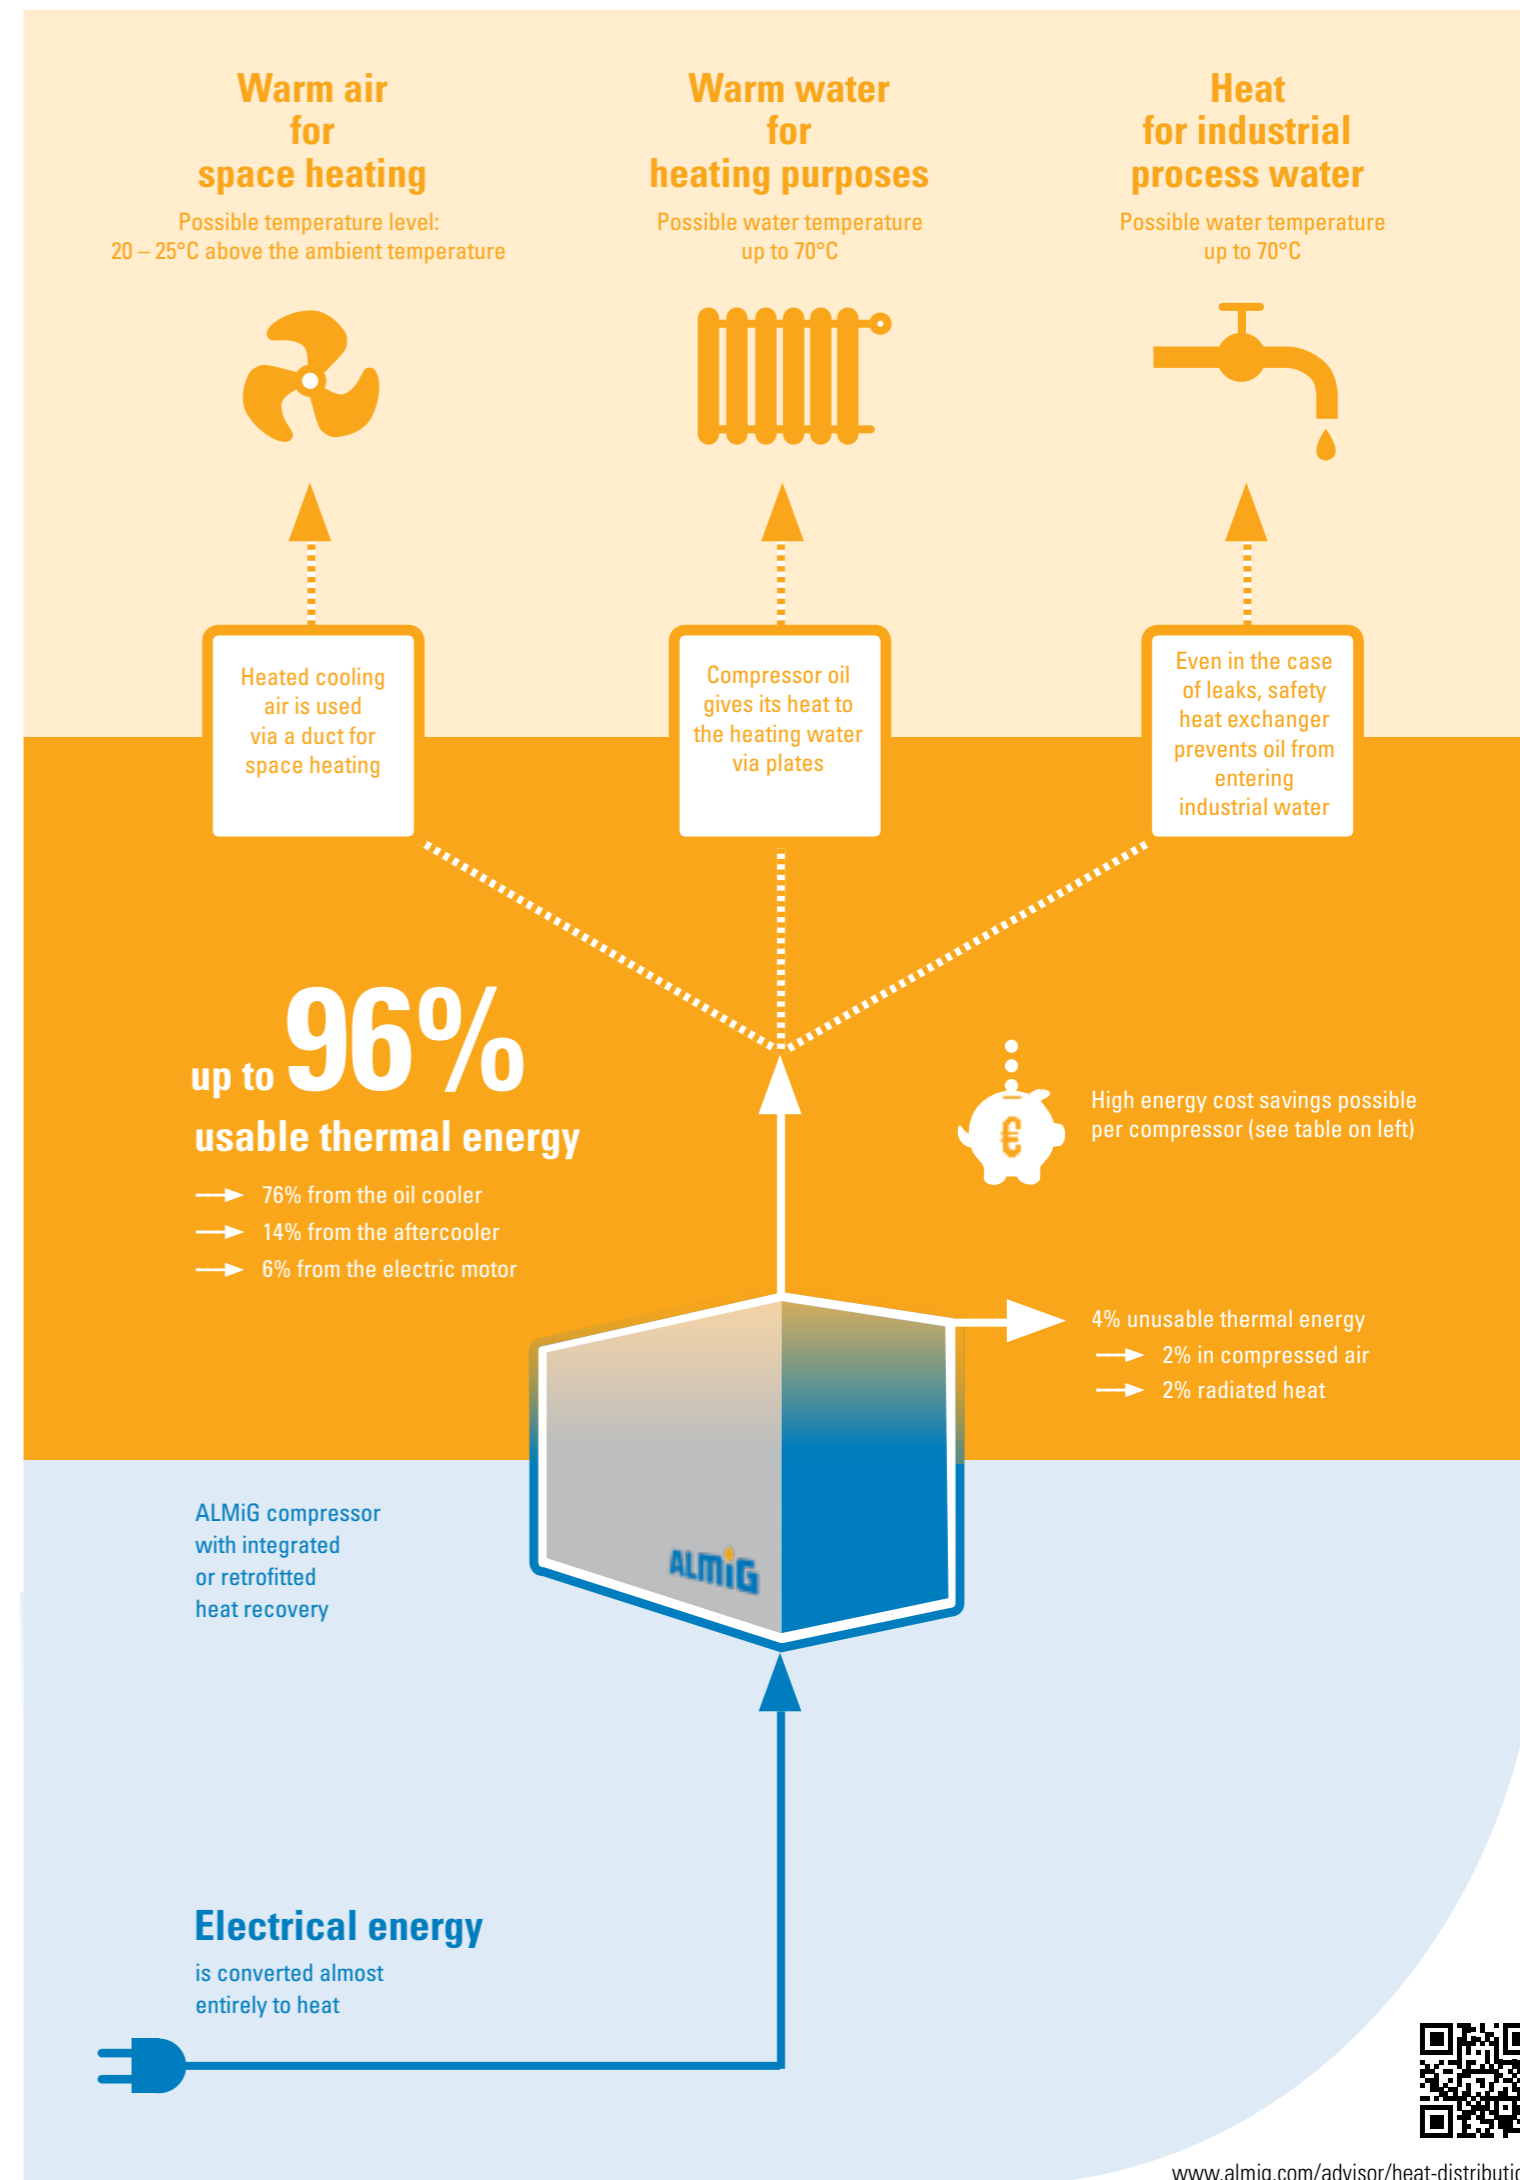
Warm air for space heating

Possible temperature level: 20 – 25°C above the ambient temperature

Warm water for heating purposes

Possible water temperature up to 70°C

Heat for industrial process water

Possible water temperature up to 70°C

Heated cooling air is used via a duct for space heating

Compressor oil gives its heat to the heating water via plates

Even in the case of leaks, safety heat exchanger prevents oil from entering industrial water

up to 96%

usable thermal energy

76% from the oil cooler

14% from the aftercooler

6% from the electric motor

High energy cost savings possible per compressor (see table on left)

€

4% unusable thermal energy

2% in compressed air

2% radiated heat

ALMiG compressor with integrated or retrofitted heat recovery

ALMiG

Electrical energy

is converted almost entirely to heat

www.almig.com/advisor/heat-distributi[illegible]